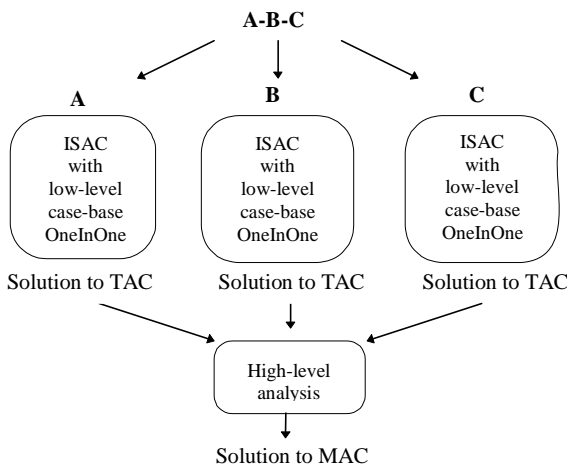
A-B-C

A

ISAC with low-level case-base OneInOne

B

ISAC with low-level case-base OneInOne

C

ISAC with low-level case-base OneInOne

Solution to TAC

Solution to TAC

Solution to TAC

High-level analysis

Solution to MAC